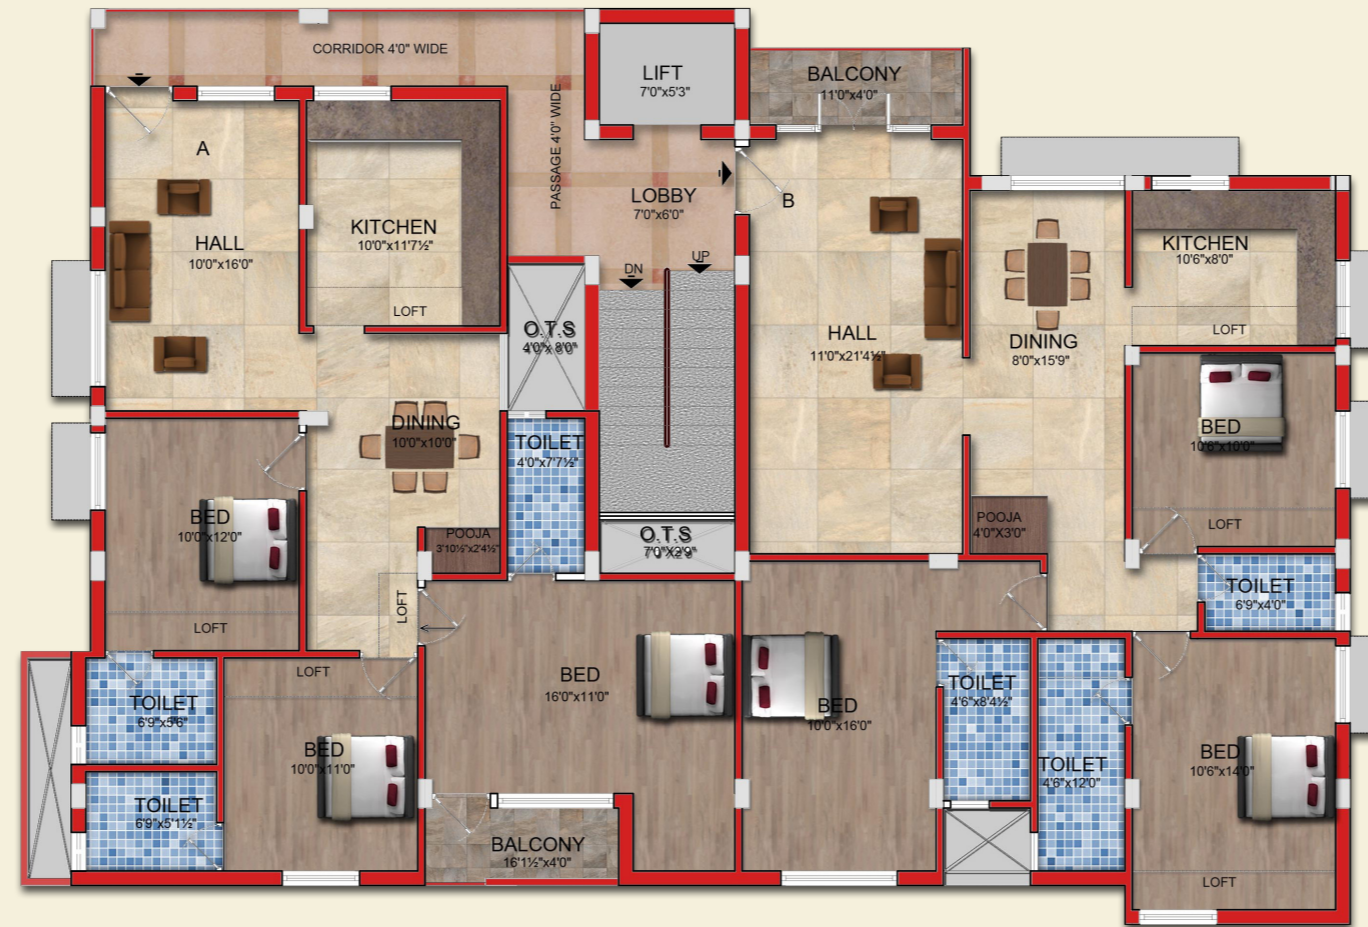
CORRIDOR 4'0" WIDE

LIFT
7'0"x5'3"

BALCONY
11'0"x4'0"

PASSAGE 4'0" WIDE

A

HALL
10'0"x16'0"

KITCHEN
10'0"x11'7½"

LOFT

LOBBY
7'0"x6'0"

B

DN

UP

KITCHEN
10'6"x8'0"

LOFT

HALL
11'0"x21'4½"

DINING
8'0"x15'9"

O.T.S
4'0"x 8'0"

DINING
10'0"x10'0"

TOILET
4'0"x7'7½"

BED
10'6"x10'0"

LOFT

BED
10'0"x12'0"

LOFT

POOJA
3'10½"x2'4½"

O.T.S
7'0"x2'9"

POOJA
4'0"X3'0"

TOILET
6'9"x4'0"

LOFT

LOFT

BED
16'0"x11'0"

BED
10'0"x16'0"

TOILET
4'6"x8'4½"

TOILET
6'9"x5'6"

BED
10'0"x11'0"

TOILET
4'6"x12'0"

BED
10'6"x14'0"

TOILET
6'9"x5'1½"

BALCONY
16'1½"x4'0"

LOFT